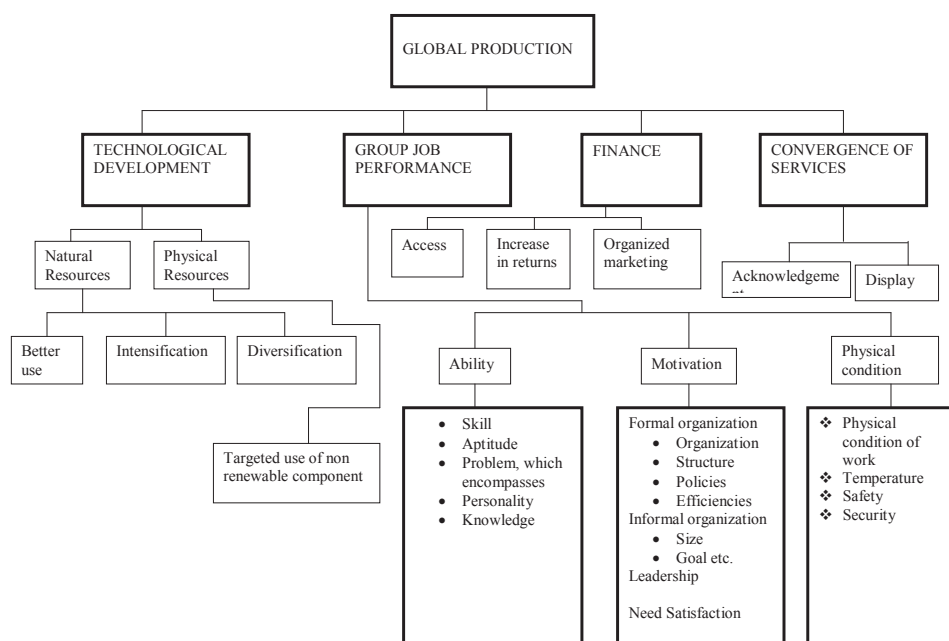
GLOBAL PRODUCTION

TECHNOLOGICAL DEVELOPMENT

GROUP JOB PERFORMANCE

FINANCE

CONVERGENCE OF SERVICES

Natural Resources

Physical Resources

Access

Increase in returns

Organized marketing

Acknowledgeme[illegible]

Display

Better use

Intensification

Diversification

Targeted use of non renewable component

Ability

Motivation

Physical condition

- Skill
- Aptitude
- Problem, which encompasses
- Personality
- Knowledge

Formal organization
- Organization
- Structure
- Policies
- Efficiencies

Informal organization
- Size
- Goal etc.

Leadership

Need Satisfaction

- Physical condition of work
- Temperature
- Safety
- Security